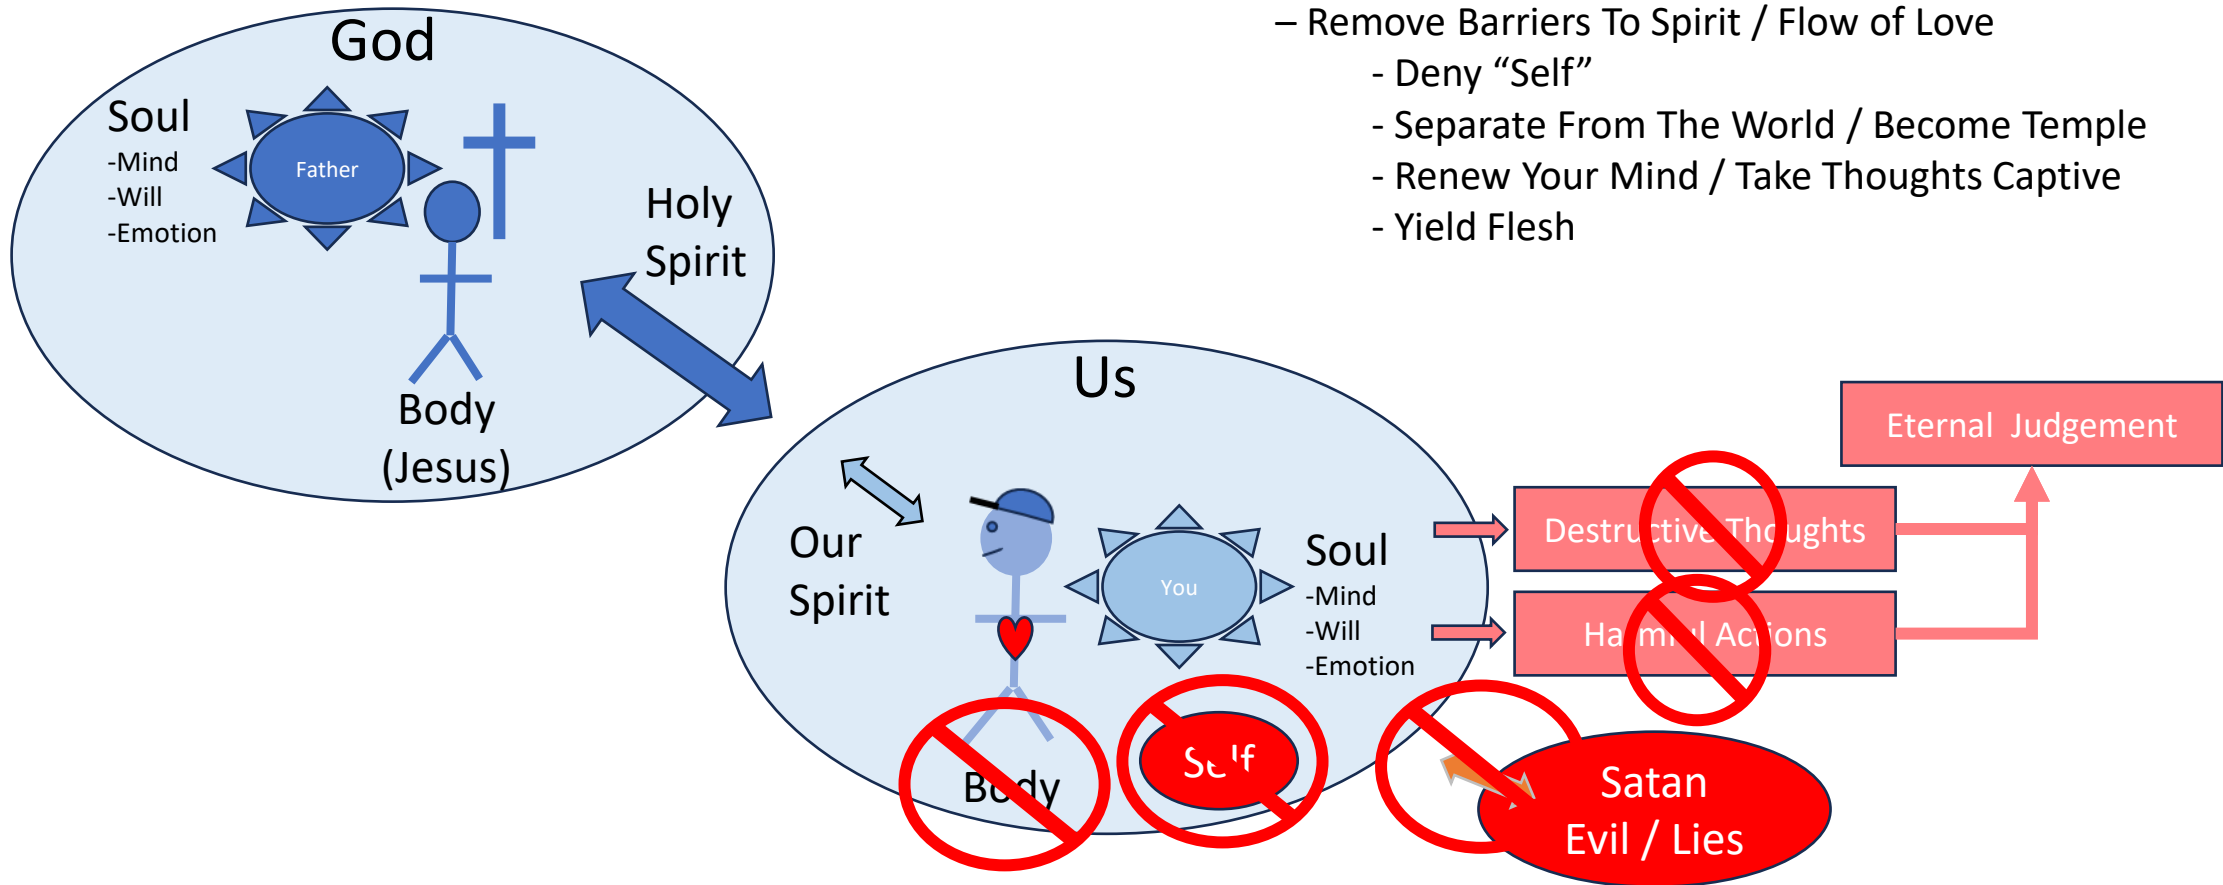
– Remove Barriers To Spirit / Flow of Love
- Deny "Self"
- Separate From The World / Become Temple
- Renew Your Mind / Take Thoughts Captive
- Yield Flesh

God

Soul
-Mind
-Will
-Emotion

Father

Holy Spirit

Body (Jesus)

Us

Our Spirit

You

Soul
-Mind
-Will
-Emotion

Body

Self

Satan
Evil / Lies

Destructive Thoughts

Harmful Actions

Eternal Judgement